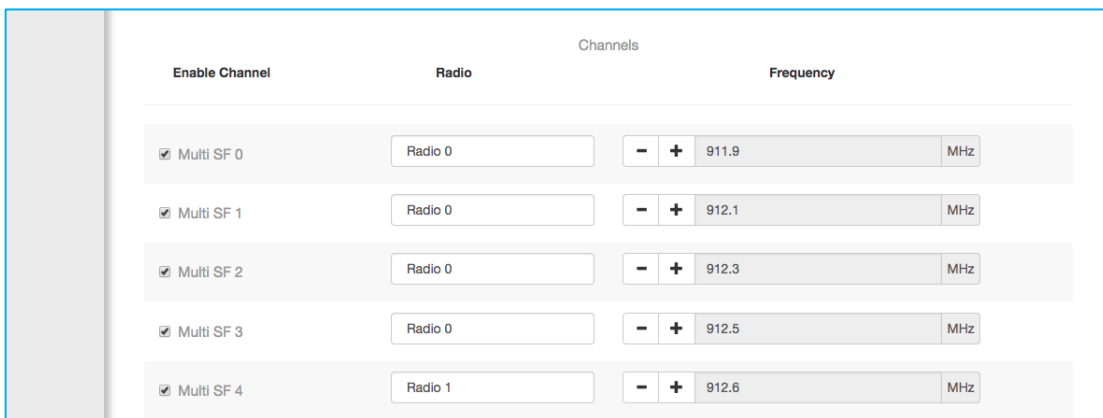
Channels

| Enable Channel | Radio | Frequency |
|---|---|---|
| ☑ Multi SF 0 | Radio 0 | − + 911.9 MHz |
| ☑ Multi SF 1 | Radio 0 | − + 912.1 MHz |
| ☑ Multi SF 2 | Radio 0 | − + 912.3 MHz |
| ☑ Multi SF 3 | Radio 0 | − + 912.5 MHz |
| ☑ Multi SF 4 | Radio 1 | − + 912.6 MHz |